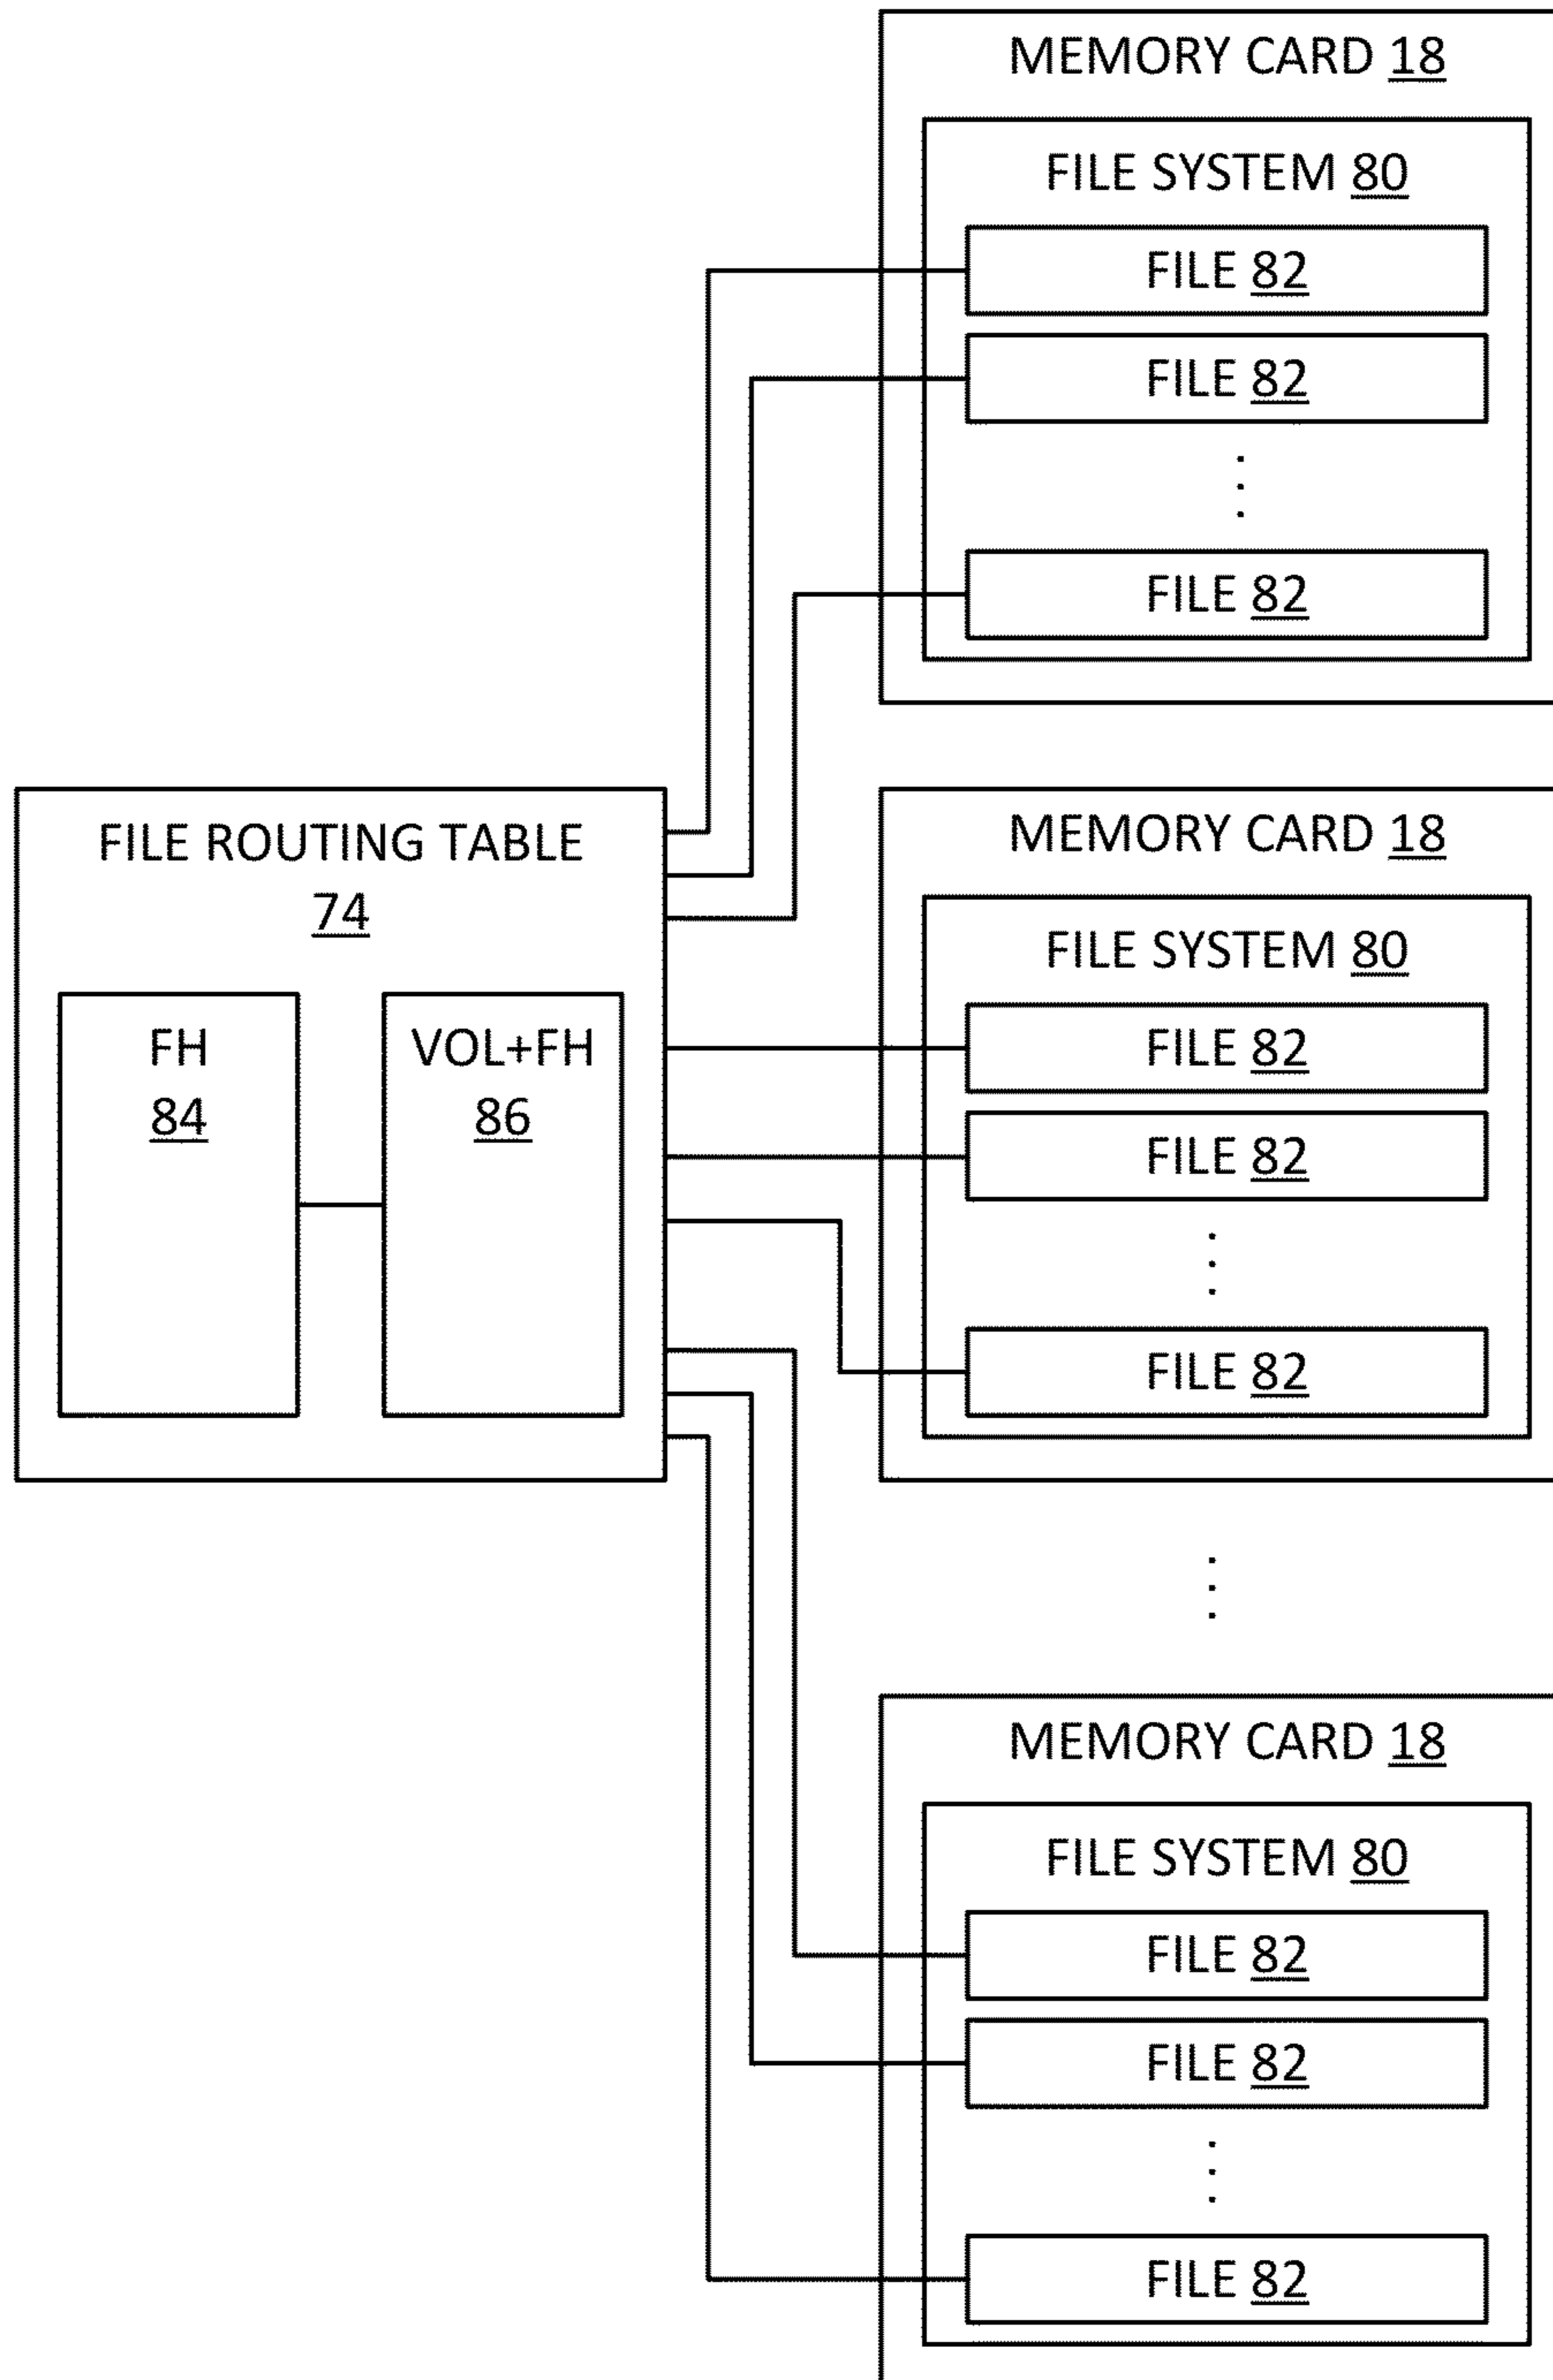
MEMORY CARD 18

FILE SYSTEM 80

FILE 82

FILE 82

FILE 82

FILE ROUTING TABLE 74

FH 84

VOL+FH 86

MEMORY CARD 18

FILE SYSTEM 80

FILE 82

FILE 82

FILE 82

MEMORY CARD 18

FILE SYSTEM 80

FILE 82

FILE 82

FILE 82